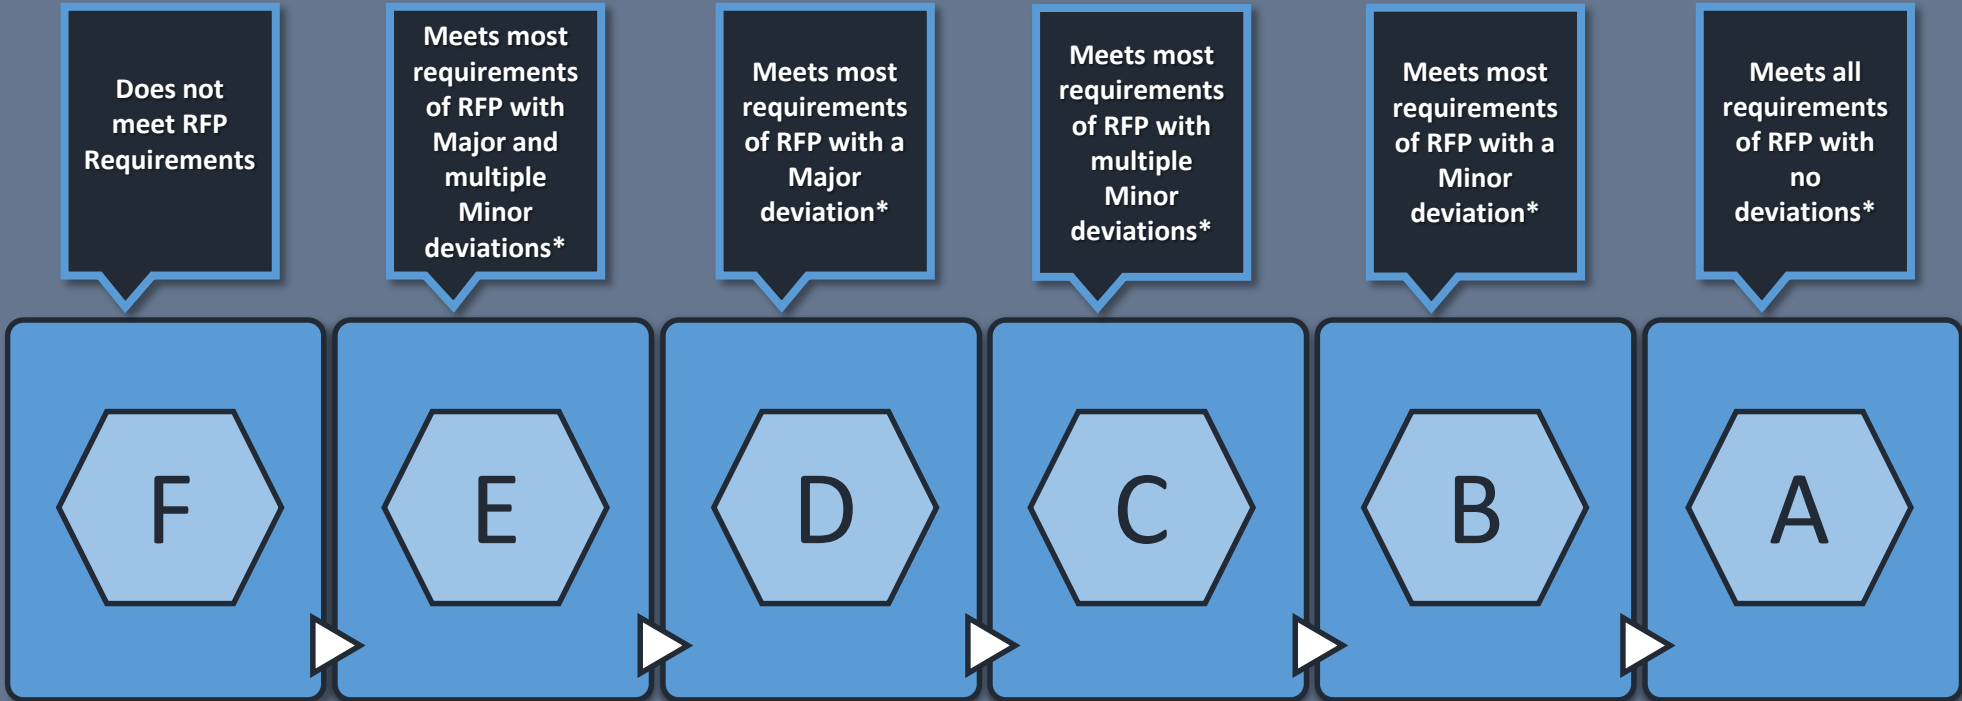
Does not meet RFP Requirements

Meets most requirements of RFP with Major and multiple Minor deviations*

Meets most requirements of RFP with a Major deviation*

Meets most requirements of RFP with multiple Minor deviations*

Meets most requirements of RFP with a Minor deviation*

Meets all requirements of RFP with no deviations*

F

E

D

C

B

A